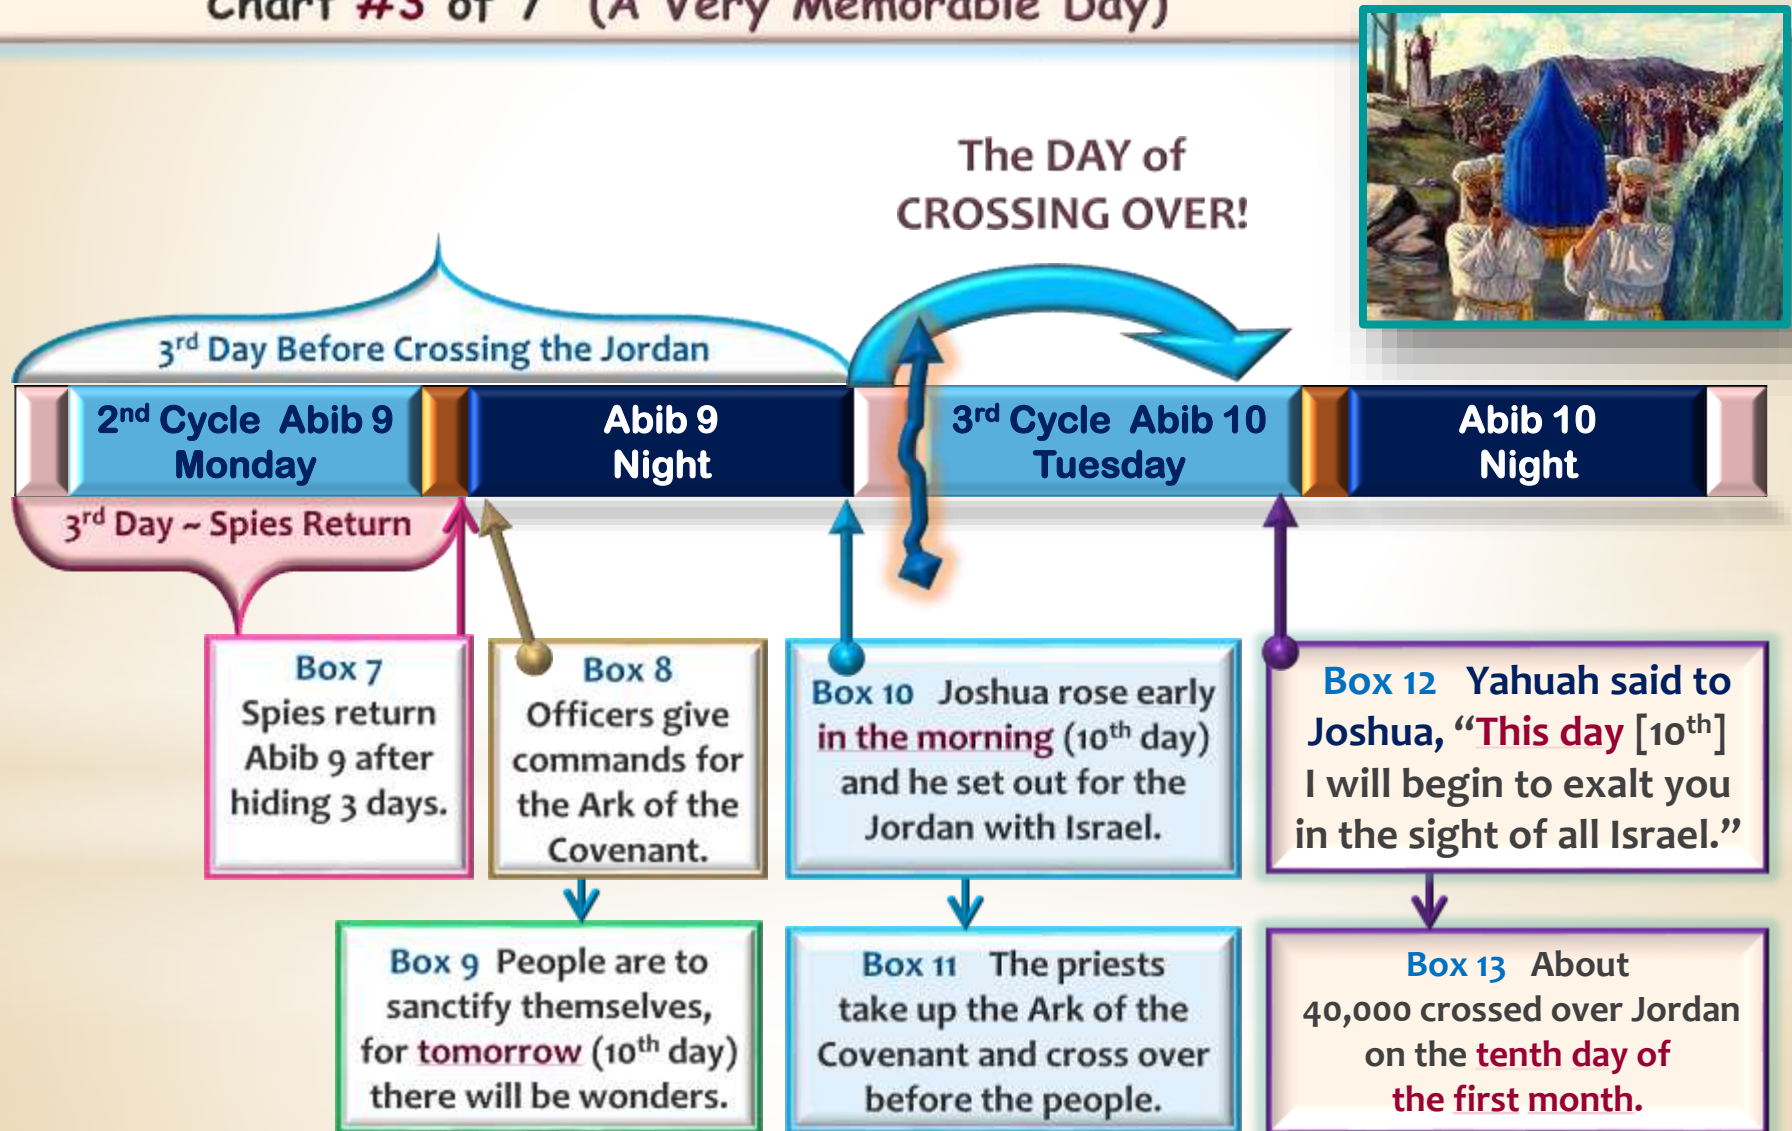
Chart #3 of 7 (A Very Memorable Day)

The DAY of CROSSING OVER!

$3^{rd}$ Day Before Crossing the Jordan

$2^{nd}$ Cycle Abib 9 Monday

Abib 9 Night

$3^{rd}$ Cycle Abib 10 Tuesday

Abib 10 Night

$3^{rd}$ Day ~ Spies Return

Box 7 Spies return Abib 9 after hiding 3 days.

Box 8 Officers give commands for the Ark of the Covenant.

Box 10 Joshua rose early in the morning ($10^{th}$ day) and he set out for the Jordan with Israel.

Box 12 Yahuah said to Joshua, "This day [$10^{th}$] I will begin to exalt you in the sight of all Israel."

Box 9 People are to sanctify themselves, for tomorrow ($10^{th}$ day) there will be wonders.

Box 11 The priests take up the Ark of the Covenant and cross over before the people.

Box 13 About 40,000 crossed over Jordan on the tenth day of the first month.